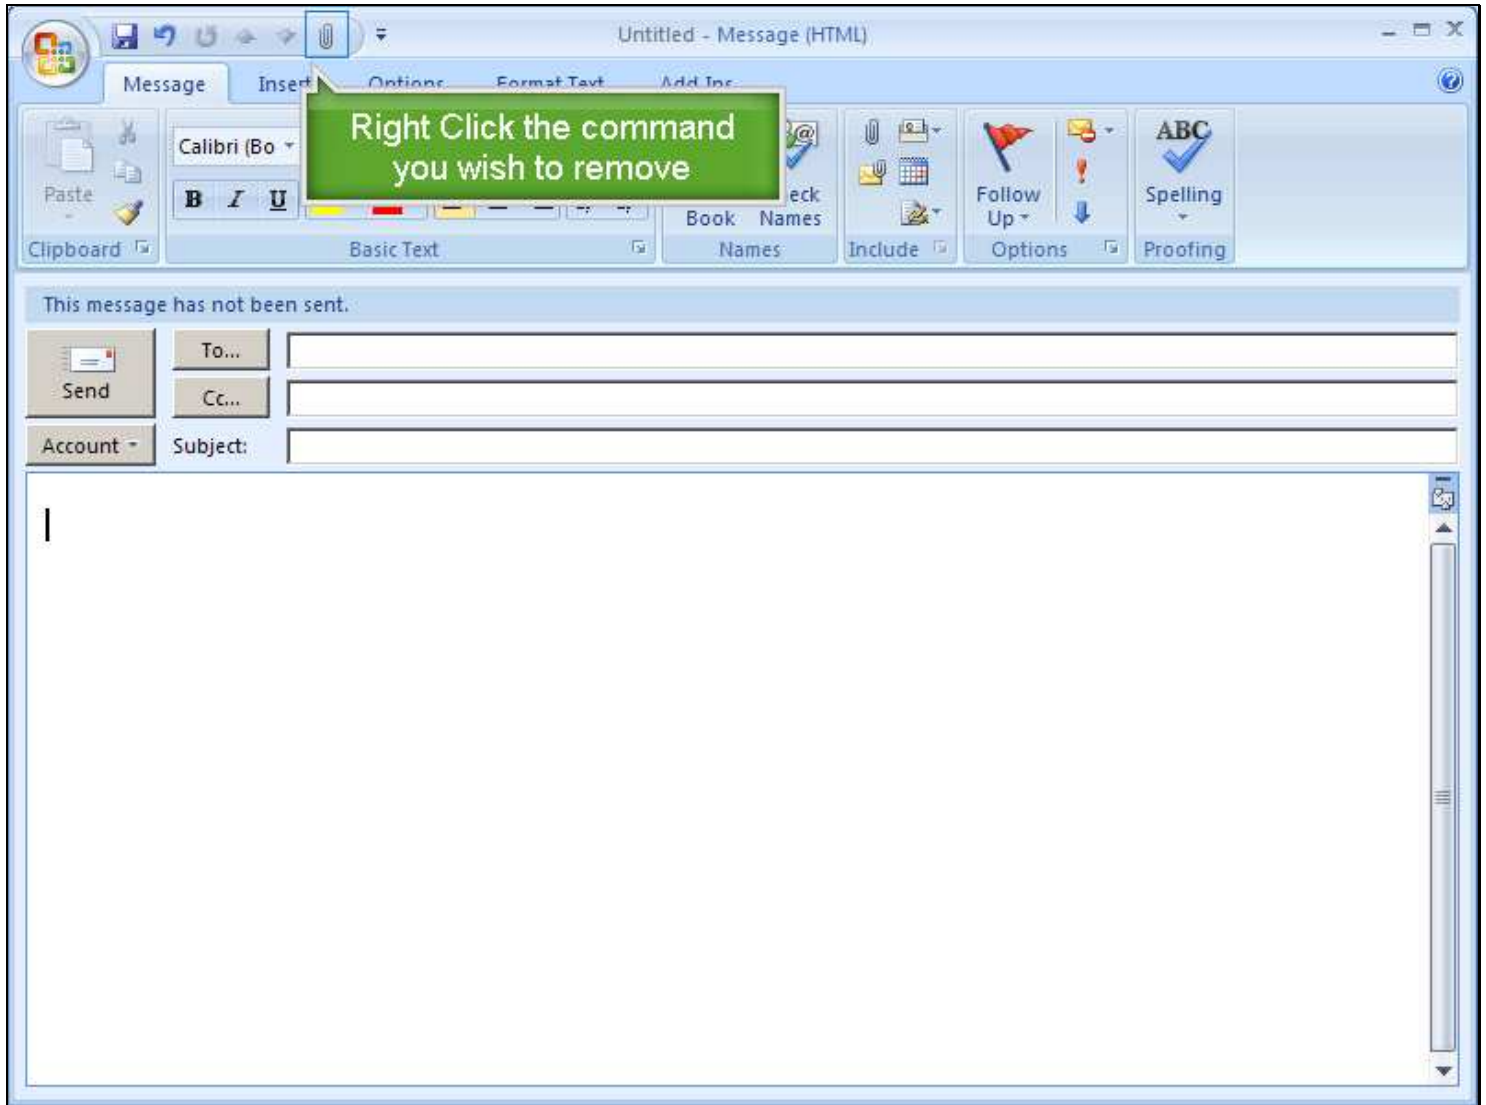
Untitled - Message (HTML)

Message Insert Options Format Text Add-Ins

Right Click the command you wish to remove

Paste
Clipboard
Calibri (Bo
B I U
Basic Text
Book
eck Names
Names
Include
Follow Up
Options
ABC
Spelling
Proofing

This message has not been sent.

Send
To...
Cc...
Account
Subject: